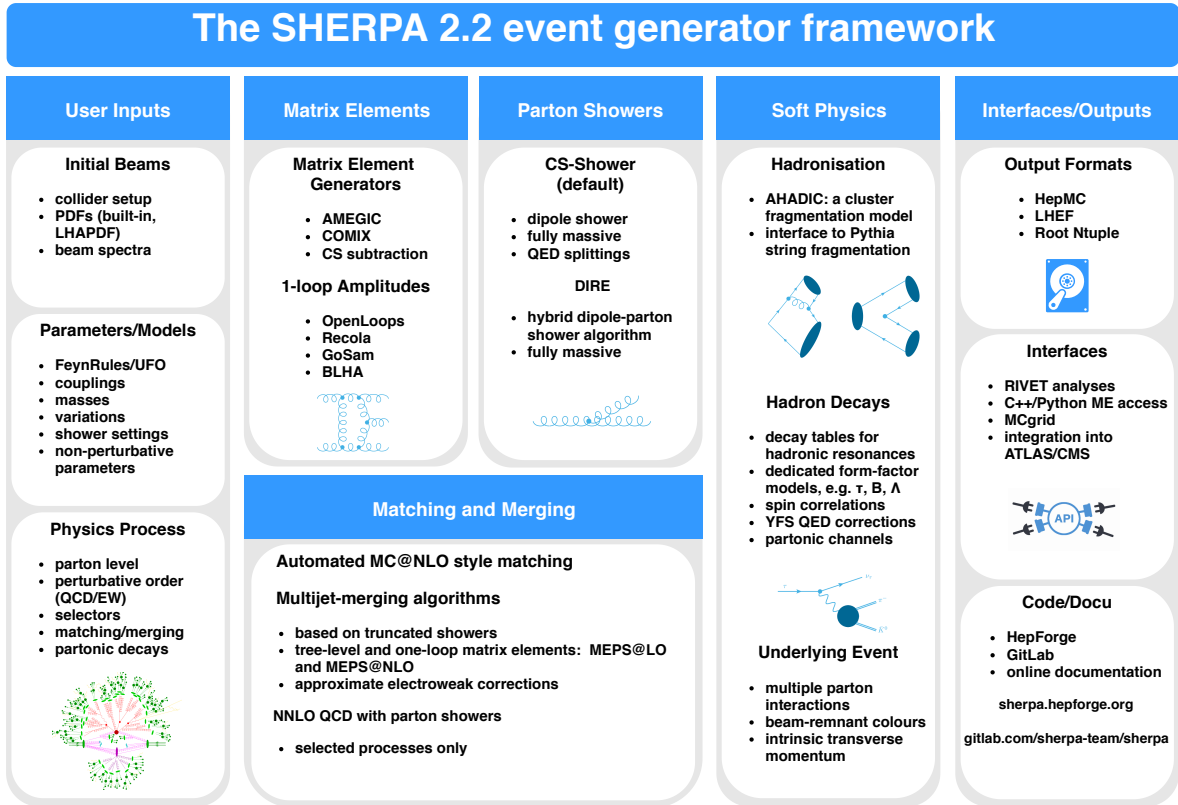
The SHERPA 2.2 event generator framework

User Inputs

Initial Beams

- collider setup
- PDFs (built-in, LHAPDF)
- beam spectra

Parameters/Models

- FeynRules/UFO
- couplings
- masses
- variations
- shower settings
- non-perturbative parameters

Physics Process

- parton level
- perturbative order (QCD/EW)
- selectors
- matching/merging
- partonic decays

Matrix Elements

Matrix Element Generators

- AMEGIC
- COMIX
- CS subtraction

1-loop Amplitudes

- OpenLoops
- Recola
- GoSam
- BLHA

Parton Showers

CS-Shower (default)

- dipole shower
- fully massive
- QED splittings

DIRE

- hybrid dipole-parton shower algorithm
- fully massive

Matching and Merging

Automated MC@NLO style matching

Multijet-merging algorithms

- based on truncated showers
- tree-level and one-loop matrix elements: MEPS@LO and MEPS@NLO
- approximate electroweak corrections

NNLO QCD with parton showers

- selected processes only

Soft Physics

Hadronisation

- AHADIC: a cluster fragmentation model
- interface to Pythia string fragmentation

Hadron Decays

- decay tables for hadronic resonances
- dedicated form-factor models, e.g. τ, B, Λ
- spin correlations
- YFS QED corrections
- partonic channels

Underlying Event

- multiple parton interactions
- beam-remnant colours
- intrinsic transverse momentum

Interfaces/Outputs

Output Formats

- HepMC
- LHEF
- Root Ntuple

Interfaces

- RIVET analyses
- C++/Python ME access
- MCgrid
- integration into ATLAS/CMS

API

Code/Docu

- HepForge
- GitLab
- online documentation

sherpa.hepforge.org

gitlab.com/sherpa-team/sherpa